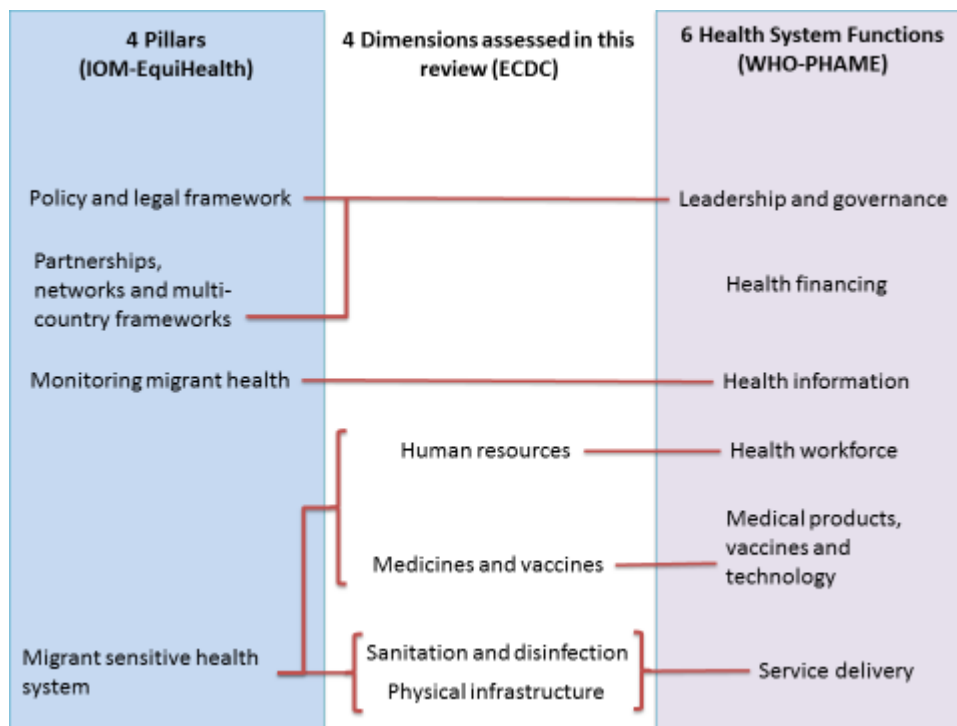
4 Pillars
(IOM-EquiHealth)

4 Dimensions assessed in this review (ECDC)

6 Health System Functions
(WHO-PHAME)

Policy and legal framework

Leadership and governance

Partnerships, networks and multi-country frameworks

Health financing

Monitoring migrant health

Health information

Human resources

Health workforce

Medicines and vaccines

Medical products, vaccines and technology

Migrant sensitive health system

Sanitation and disinfection

Physical infrastructure

Service delivery